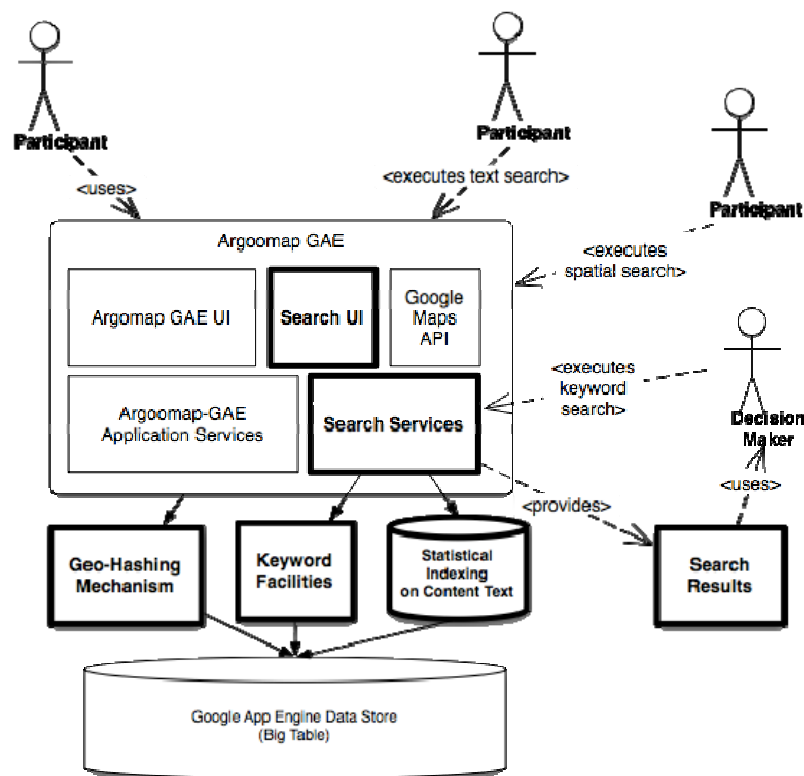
Participant

<uses>

Participant

<executes text search>

Participant

Argoomap GAE

Argomap GAE UI

Search UI

Google Maps API

<executes spatial search>

Argoomap-GAE Application Services

Search Services

<executes keyword search>

Decision Maker

<uses>

<provides>

Geo-Hashing Mechanism

Keyword Facilities

Statistical Indexing on Content Text

Search Results

Google App Engine Data Store (Big Table)